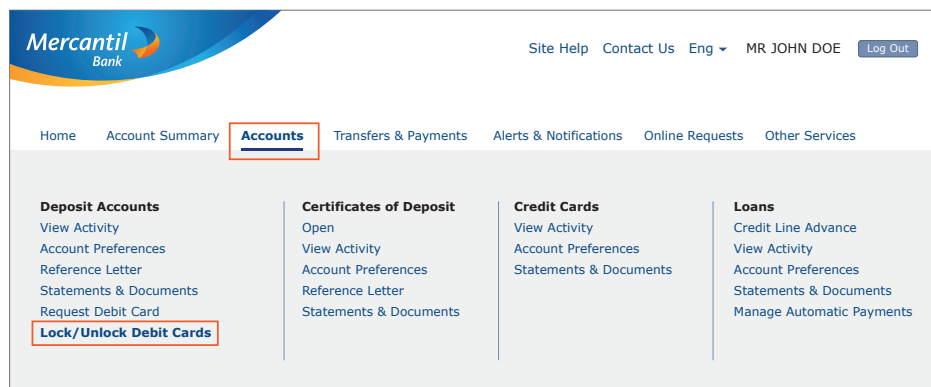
Mercantil Bank

Site Help Contact Us Eng MR JOHN DOE Log Out

Home Account Summary Accounts Transfers & Payments Alerts & Notifications Online Requests Other Services

Deposit Accounts
View Activity
Account Preferences
Reference Letter
Statements & Documents
Request Debit Card
Lock/Unlock Debit Cards

Certificates of Deposit
Open
View Activity
Account Preferences
Reference Letter
Statements & Documents

Credit Cards
View Activity
Account Preferences
Statements & Documents

Loans
Credit Line Advance
View Activity
Account Preferences
Statements & Documents
Manage Automatic Payments